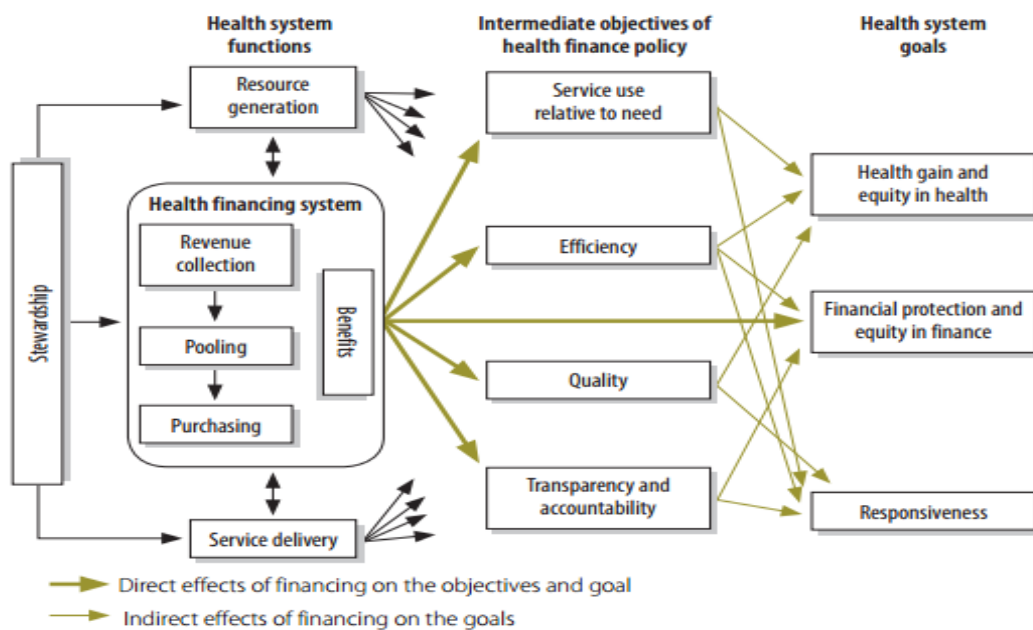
Health system functions

Intermediate objectives of health finance policy

Health system goals

Resource generation

Stewardship

Health financing system

Revenue collection

Pooling

Purchasing

Benefits

Service delivery

Service use relative to need

Efficiency

Quality

Transparency and accountability

Health gain and equity in health

Financial protection and equity in finance

Responsiveness

Direct effects of financing on the objectives and goal

Indirect effects of financing on the goals